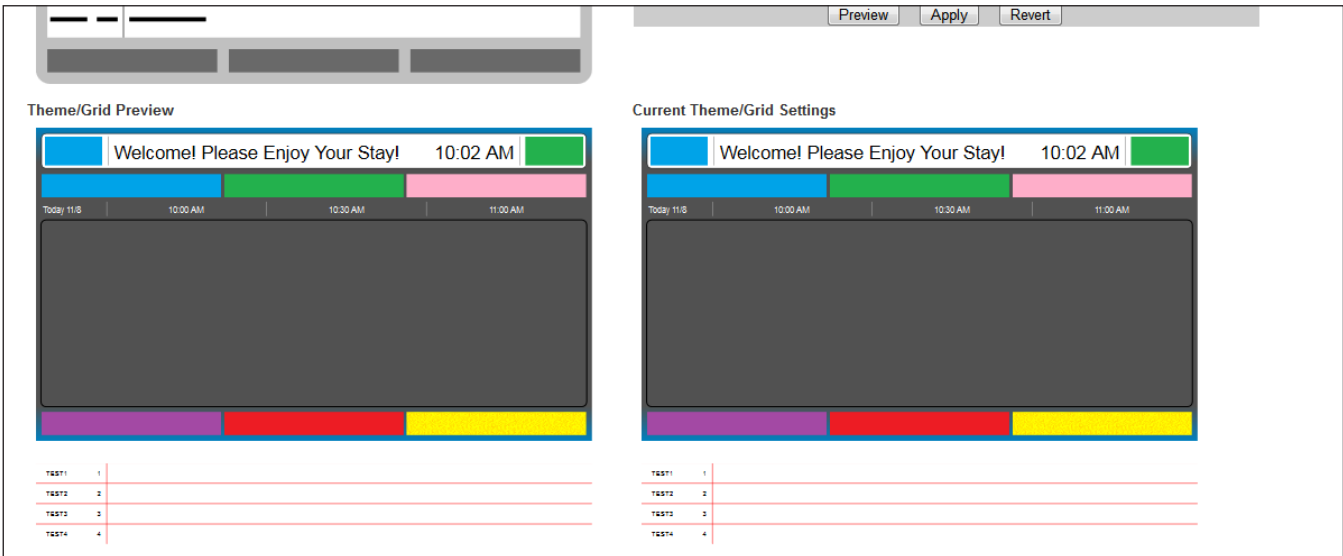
Preview Apply Revert

Theme/Grid Preview

Welcome! Please Enjoy Your Stay! 10:02 AM

Today 11/8 10:00 AM 10:30 AM 11:00 AM

| TEST1 | 1 |
|---|---|
| TEST2 | 2 |
| TEST3 | 3 |
| TEST4 | 4 |

Current Theme/Grid Settings

Welcome! Please Enjoy Your Stay! 10:02 AM

Today 11/8 10:00 AM 10:30 AM 11:00 AM

| TEST1 | 1 |
|---|---|
| TEST2 | 2 |
| TEST3 | 3 |
| TEST4 | 4 |